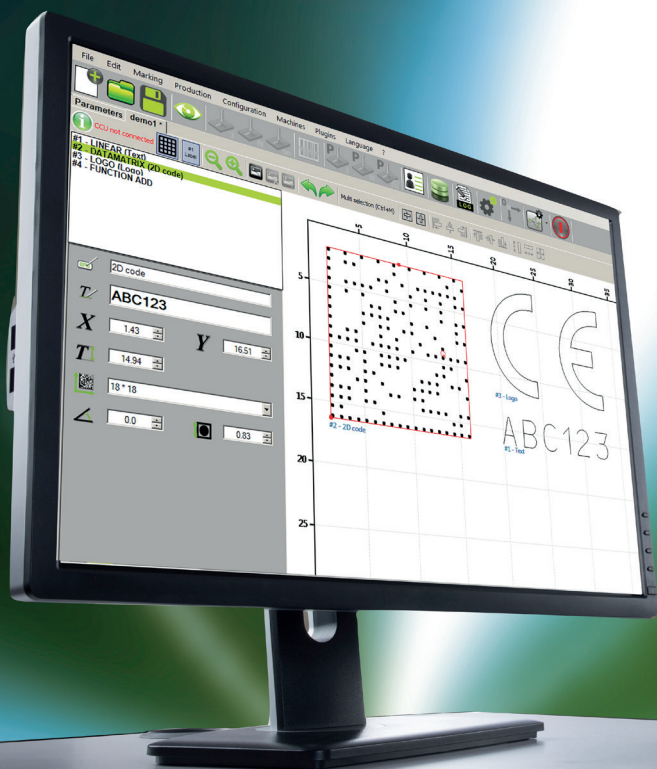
File Edit Marking Production Configuration Machines Plugins Language ?

Parameters demo1 *

CCU not connected

#1 - LINEAR (Text)
#2 - DATAMATRIX (2D code)
#3 - LOGO (Logo)
#4 - FUNCTION ADD

Multi selection (Ctrl+A)

2D code

ABC123

X 1.43

Y 16.51

T 14.94

18 * 18

0.0

0.83

5 10 15 20 25 30

5

10

15

20

25

#3 - Logo

#2 - 2D code

ABC123

#1 - Text